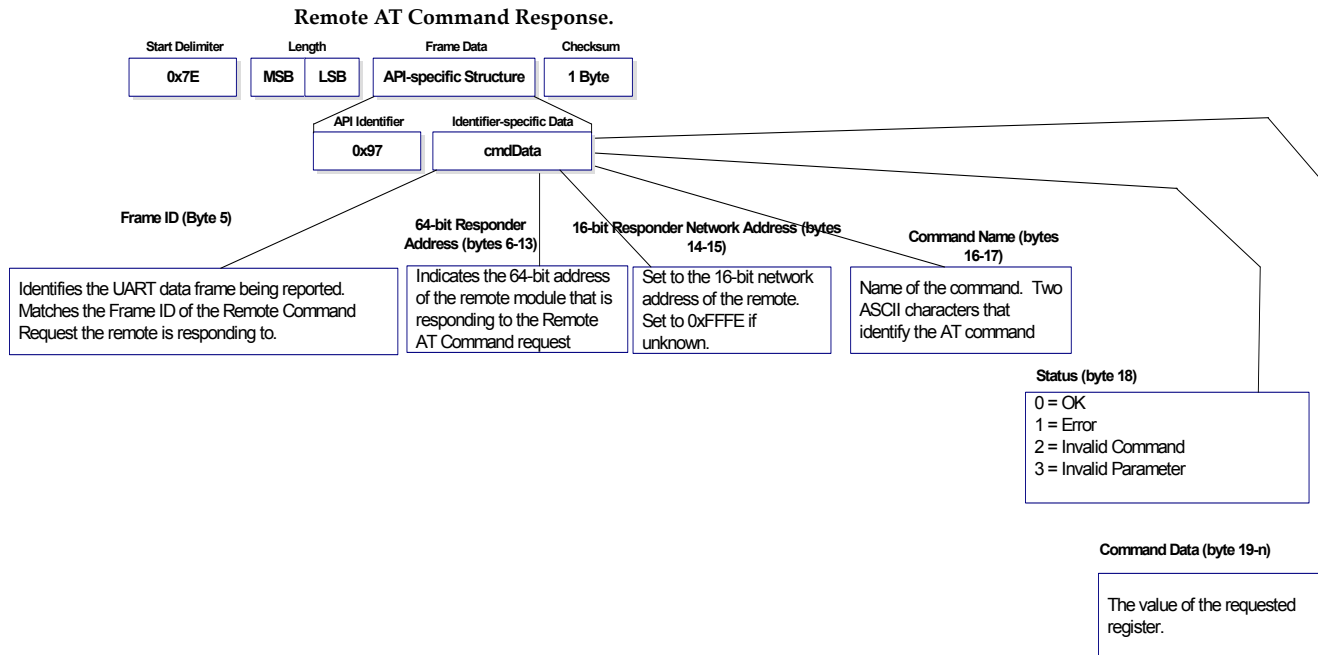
Remote AT Command Response.

Start Delimiter
0x7E

Length
MSB LSB

Frame Data
API-specific Structure

Checksum
1 Byte

API Identifier
0x97

Identifier-specific Data
cmdData

Frame ID (Byte 5)
Identifies the UART data frame being reported. Matches the Frame ID of the Remote Command Request the remote is responding to.

64-bit Responder Address (bytes 6-13)
Indicates the 64-bit address of the remote module that is responding to the Remote AT Command request

16-bit Responder Network Address (bytes 14-15)
Set to the 16-bit network address of the remote. Set to 0xFFFE if unknown.

Command Name (bytes 16-17)
Name of the command. Two ASCII characters that identify the AT command

Status (byte 18)
0 = OK
1 = Error
2 = Invalid Command
3 = Invalid Parameter

Command Data (byte 19-n)
The value of the requested register.